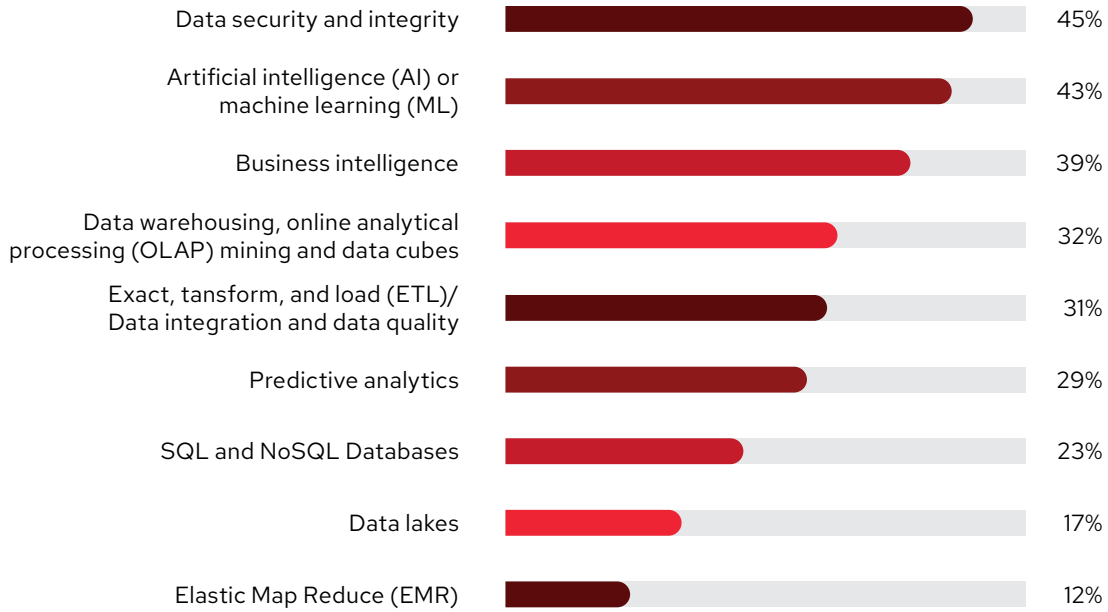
Data security and integrity 45%

Artificial intelligence (AI) or machine learning (ML) 43%

Business intelligence 39%

Data warehousing, online analytical processing (OLAP) mining and data cubes 32%

Exact, tansform, and load (ETL)/ Data integration and data quality 31%

Predictive analytics 29%

SQL and NoSQL Databases 23%

Data lakes 17%

Elastic Map Reduce (EMR) 12%